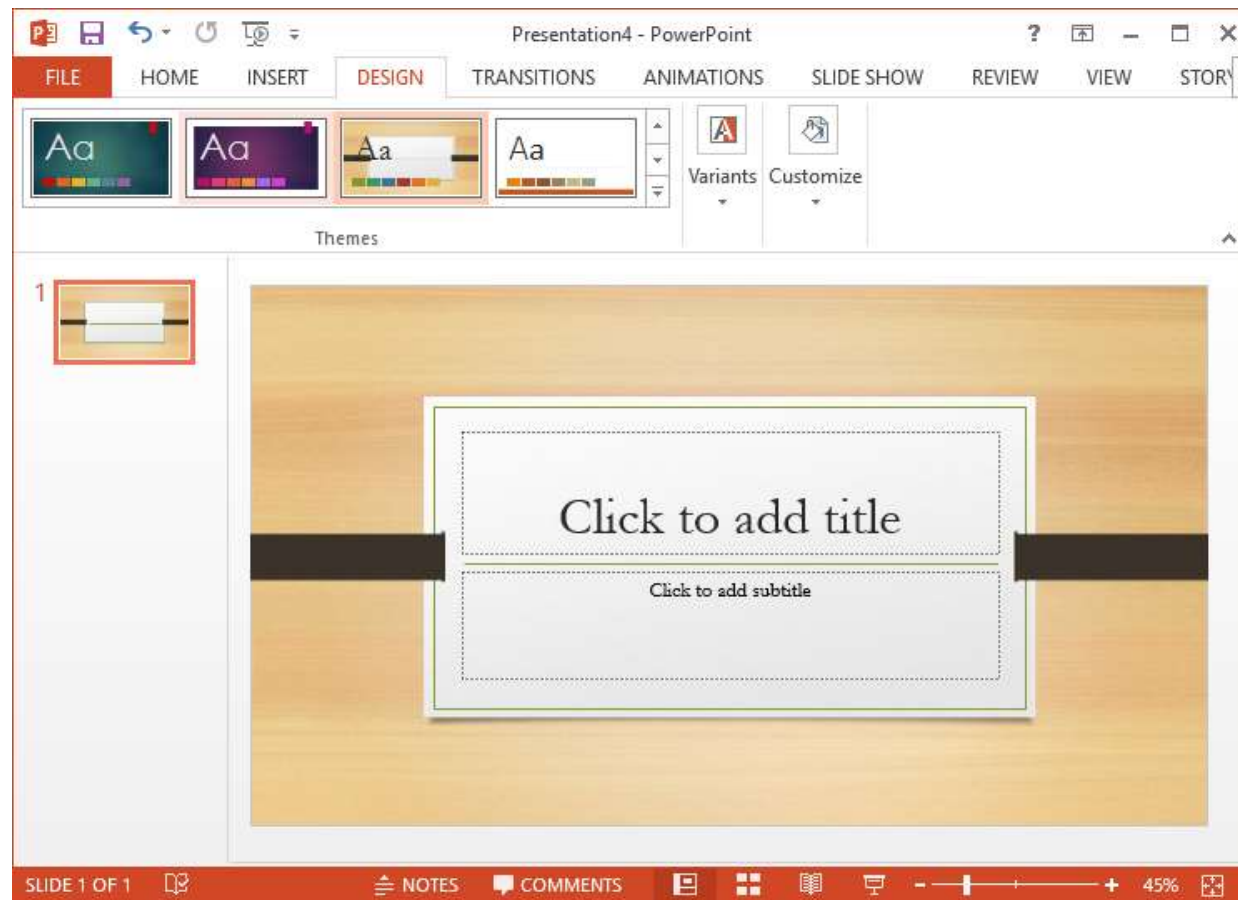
Presentation4 - PowerPoint

?

FILE HOME INSERT DESIGN TRANSITIONS ANIMATIONS SLIDE SHOW REVIEW VIEW STORY

Aa Aa Aa Aa

Variants Customize

Themes

1

Click to add title

Click to add subtitle

SLIDE 1 OF 1 NOTES COMMENTS 45%